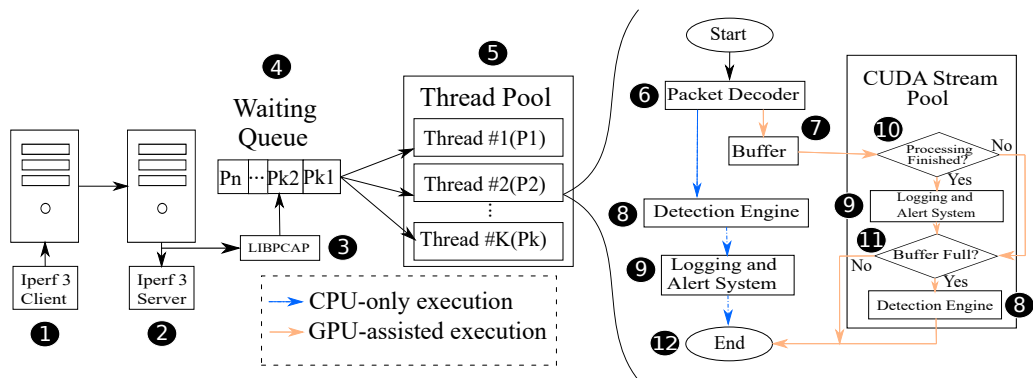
1 Iperf 3 Client

2 Iperf 3 Server

3 LIBPCAP

4 Waiting Queue

Pn ··· Pk2 Pk1

5 Thread Pool

Thread #1(P1)

Thread #2(P2)

⋮

Thread #K(Pk)

CPU-only execution

GPU-assisted execution

Start

6 Packet Decoder

7 Buffer

8 Detection Engine

9 Logging and Alert System

12 End

CUDA Stream Pool

10 Processing Finished?

No

Yes

9 Logging and Alert System

11 Buffer Full?

No

Yes

Detection Engine 8